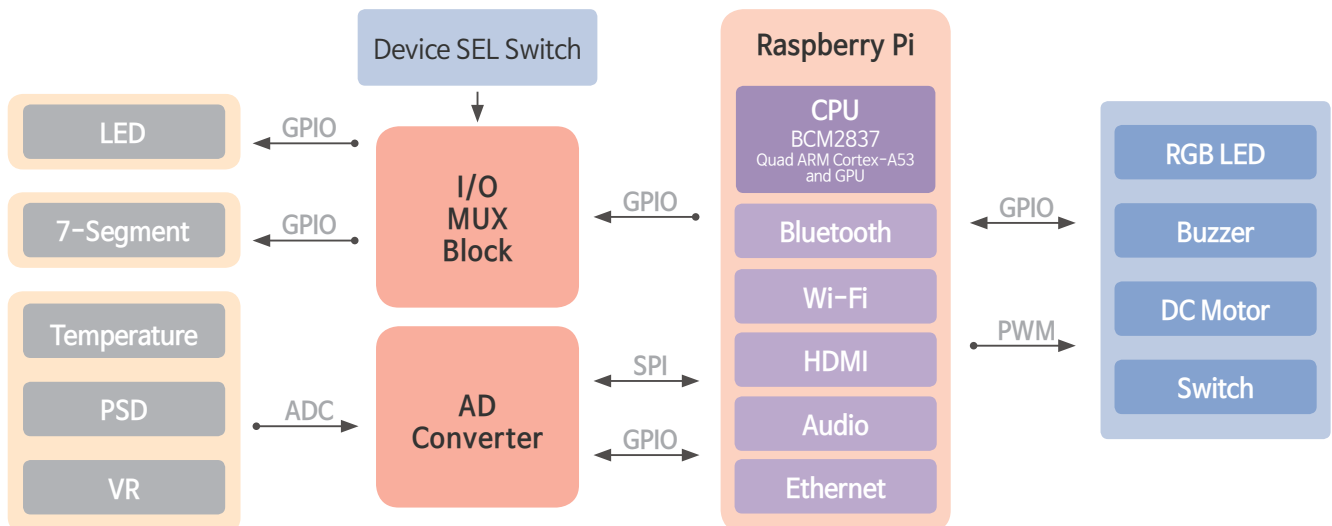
Device SEL Switch

Raspberry Pi

LED

GPIO

7-Segment

GPIO

I/O
MUX
Block

GPIO

CPU
BCM2837
Quad ARM Cortex-A53
and GPU

Bluetooth

Wi-Fi

HDMI

Audio

Ethernet

GPIO

PWM

RGB LED

Buzzer

DC Motor

Switch

Temperature

PSD

VR

ADC

AD
Converter

SPI

GPIO